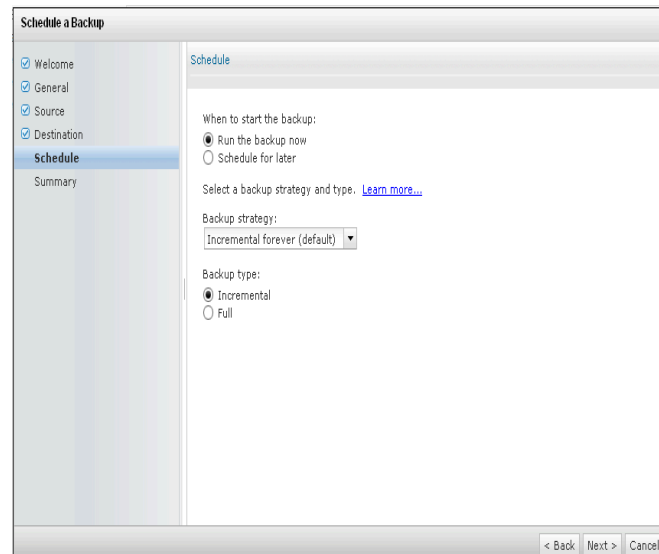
Schedule a Backup

☑ Welcome
☑ General
☑ Source
☑ Destination
Schedule
Summary

Schedule

When to start the backup:
◉ Run the backup now
○ Schedule for later

Select a backup strategy and type. Learn more...

Backup strategy:
Incremental forever (default) ▾

Backup type:
◉ Incremental
○ Full

< Back | Next > | Cancel